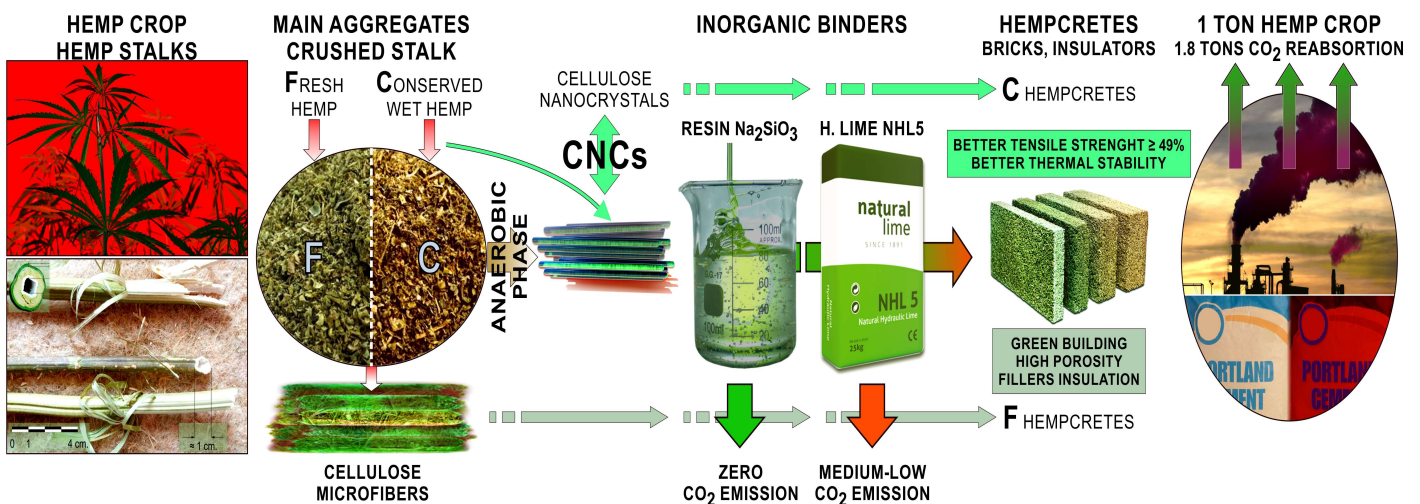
HEMP CROP
HEMP STALKS

MAIN AGGREGATES
CRUSHED STALK

FRESH HEMP

CONSERVED WET HEMP

F

C

0 1 4 cm.

≈ 1 cm.

CELLULOSE NANOCRYSTALS

CNCs

ANAEROBIC PHASE

CELLULOSE MICROFIBERS

INORGANIC BINDERS

RESIN $Na_2SiO_3$

100ml APPROX.

100ml

H. LIME NHL5

natural lime
SINCE 1891

NHL 5
Natural Hydraulic Lime

25kg

CE

ZERO $CO_2$ EMISSION

MEDIUM-LOW $CO_2$ EMISSION

HEMPCRETES
BRICKS, INSULATORS

C HEMPCRETES

BETTER TENSILE STRENGHT ≥ 49%
BETTER THERMAL STABILITY

GREEN BUILDING
HIGH POROSITY
FILLERS INSULATION

F HEMPCRETES

1 TON HEMP CROP
1.8 TONS $CO_2$ REABSORTION

PORTLAND CEMENT

PORTLAND CEMEN